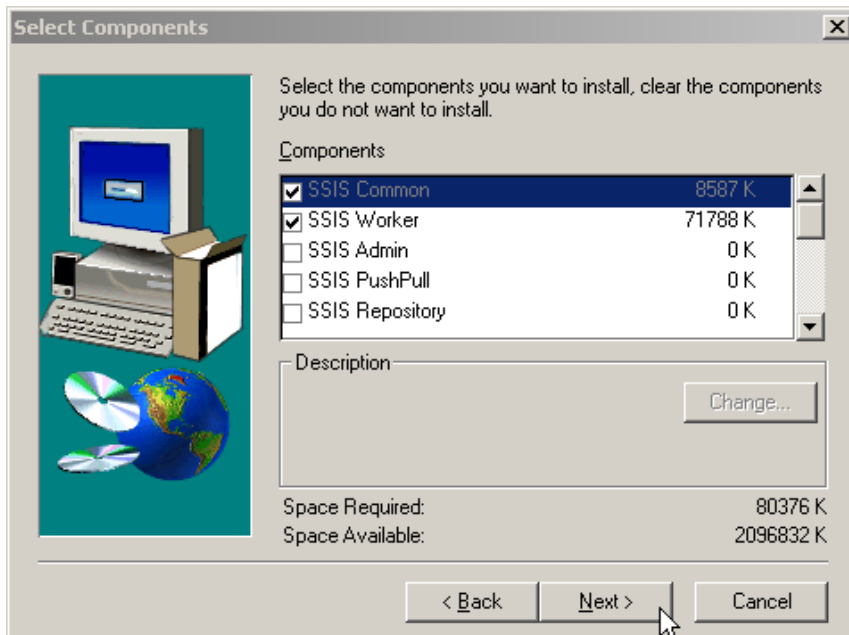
Select Components

Select the components you want to install, clear the components you do not want to install.

Components

| | | |
|---|---|---|
| ☑ | SSIS Common | 8587 K |
| ☑ | SSIS Worker | 71788 K |
| ☐ | SSIS Admin | 0 K |
| ☐ | SSIS PushPull | 0 K |
| ☐ | SSIS Repository | 0 K |

Description

Change...

Space Required: 80376 K
Space Available: 2096832 K

< Back  Next >  Cancel